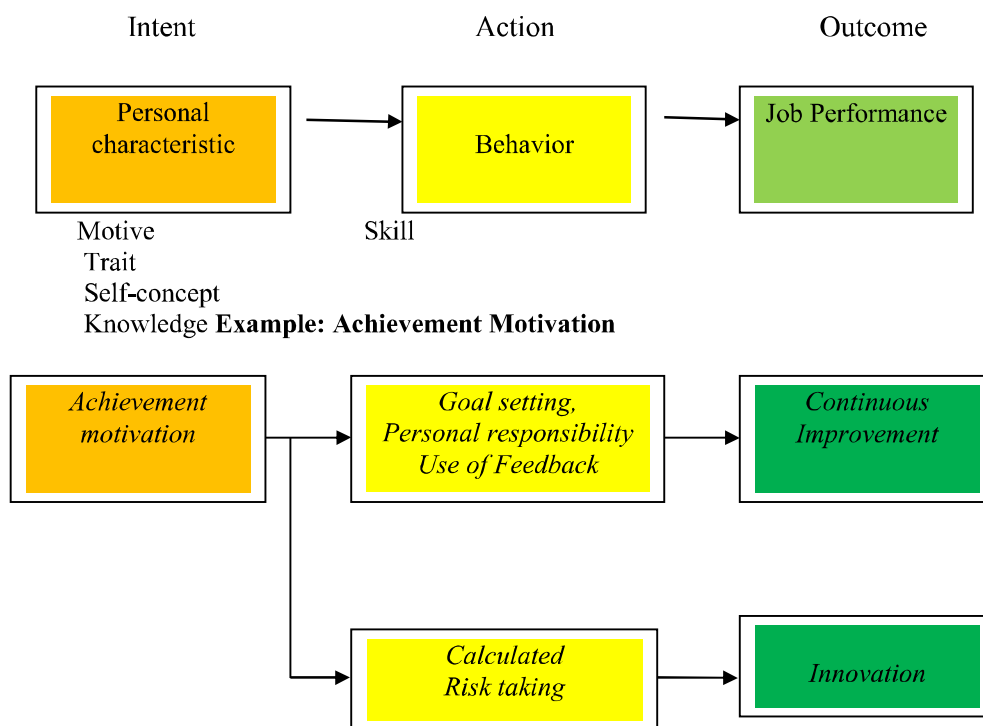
Intent

Action

Outcome

Personal characteristic

Behavior

Job Performance

Motive
Trait
Self-concept
Knowledge

Skill

**Example: Achievement Motivation**

*Achievement motivation*

*Goal setting, Personal responsibility Use of Feedback*

*Continuous Improvement*

*Calculated Risk taking*

*Innovation*